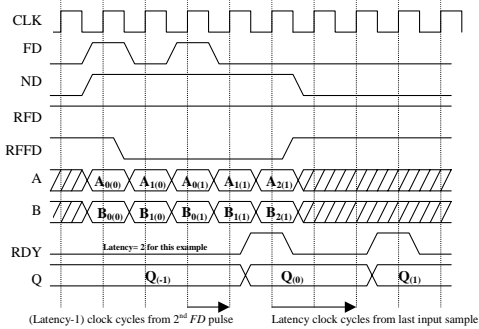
CLK
FD
ND
RFD
RFFD
A
$A_{0(0)}$ $A_{1(0)}$ $A_{0(1)}$ $A_{1(1)}$ $A_{2(1)}$
B
$B_{0(0)}$ $B_{1(0)}$ $B_{0(1)}$ $B_{1(1)}$ $B_{2(1)}$
RDY
Latency= 2 for this example
Q
$Q_{(-1)}$ $Q_{(0)}$ $Q_{(1)}$
(Latency-1) clock cycles from 2$^{nd}$ FD pulse
Latency clock cycles from last input sample